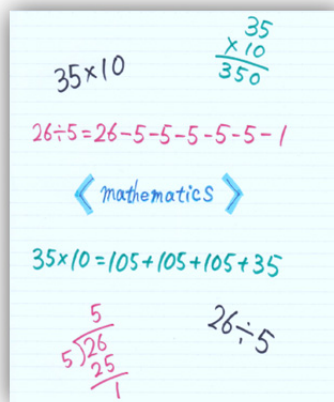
$35\times10$

$\begin{array}{r}35\\ \times10\\ \hline 350\end{array}$

$26\div5=26-5-5-5-5-5-1$

mathematics

$35\times10=105+105+105+35$

$\begin{array}{r}5\\ 5\overline{)26}\\ 25\\ \hline 1\end{array}$

$26\div5$